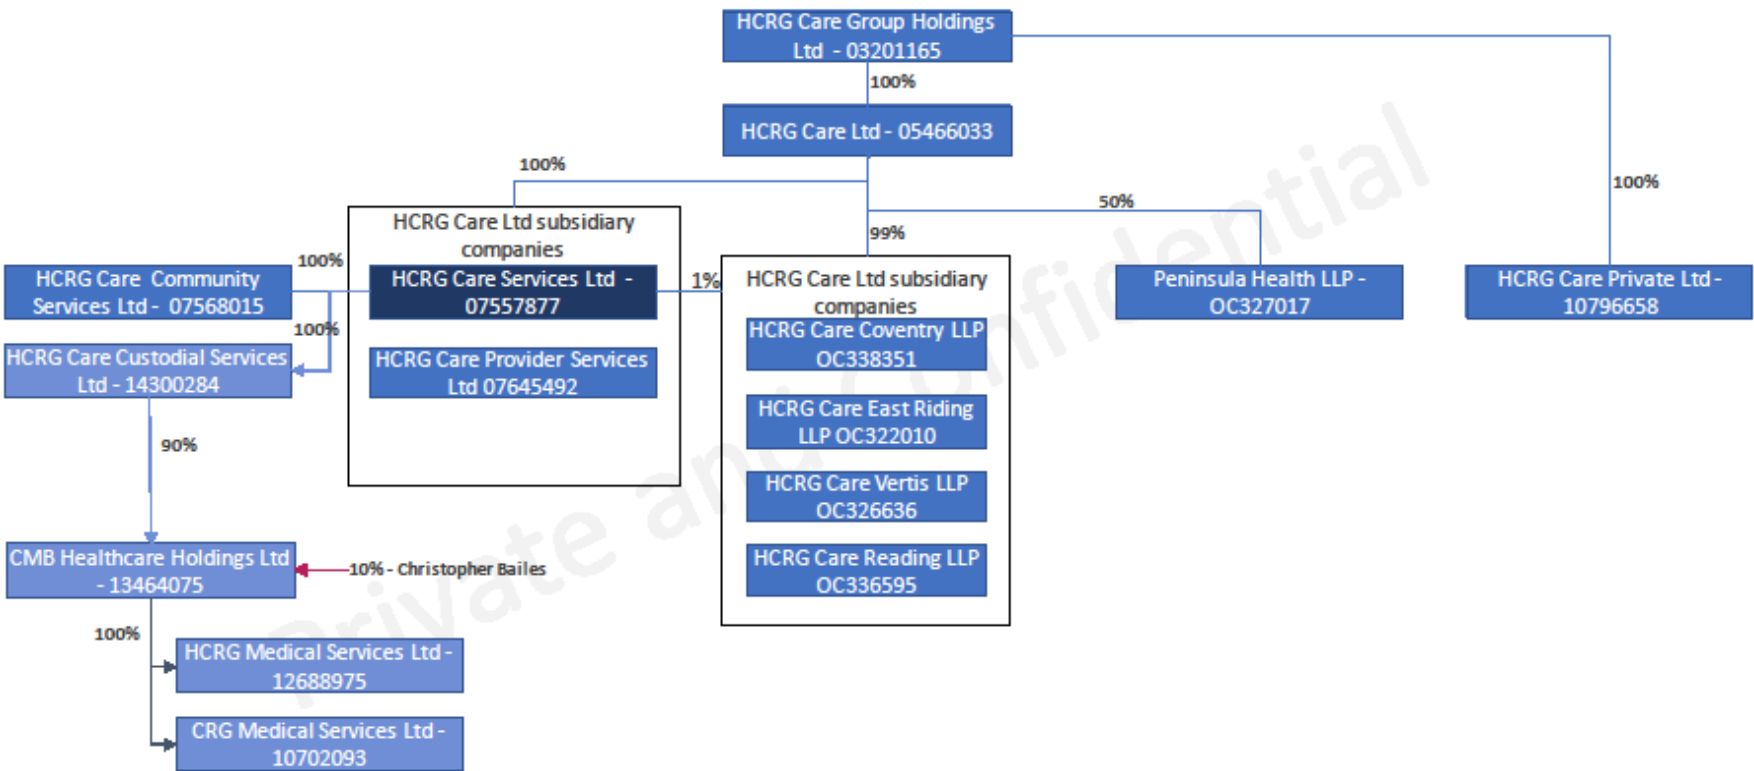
HCRG Care Group Holdings Ltd - 03201165

100%

HCRG Care Ltd - 05466033

100%

100%

50%

99%

HCRG Care Ltd subsidiary companies

HCRG Care Services Ltd - 07557877

HCRG Care Provider Services Ltd 07645492

1%

HCRG Care Ltd subsidiary companies

HCRG Care Coventry LLP OC338351

HCRG Care East Riding LLP OC322010

HCRG Care Vertis LLP OC326636

HCRG Care Reading LLP OC336595

Peninsula Health LLP - OC327017

HCRG Care Private Ltd - 10796658

100%

HCRG Care Community Services Ltd - 07568015

100%

HCRG Care Custodial Services Ltd - 14300284

90%

CMB Healthcare Holdings Ltd - 13464075

10% - Christopher Bailes

100%

HCRG Medical Services Ltd - 12688975

CRG Medical Services Ltd - 10702093

Private and Confidential